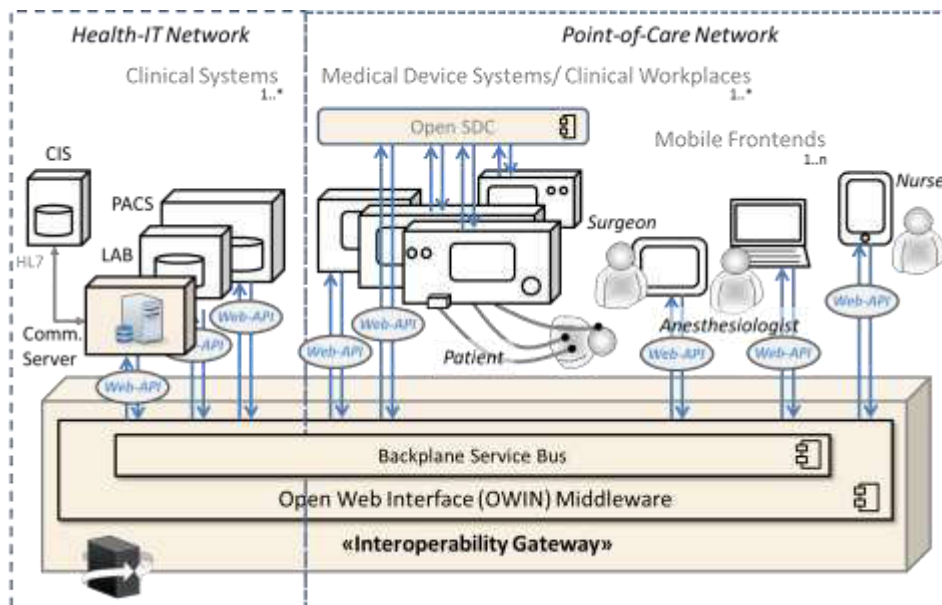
Health-IT Network

Point-of-Care Network

Clinical Systems
1..*

Medical Device Systems/ Clinical Workplaces
1..*

Open SDC

Mobile Frontends
1..n

CIS

PACS

LAB

HL7

Comm. Server

Surgeon

Nurse

Web-API

Web-API

Web-API

Web-API

Web-API

Web-API

Web-API

Web-API

Web-API

Patient

Anesthesiologist

Backplane Service Bus

Open Web Interface (OWIN) Middleware

«Interoperability Gateway»